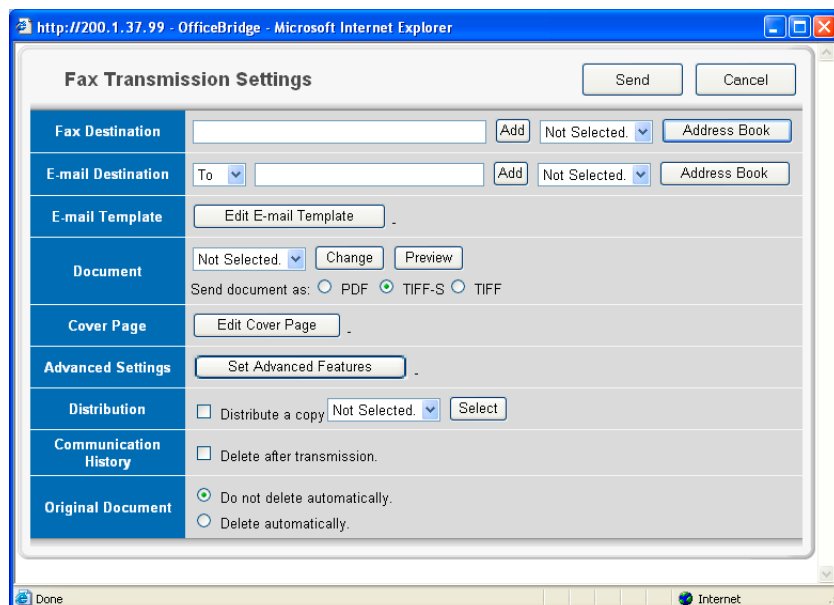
http://200.1.37.99 - OfficeBridge - Microsoft Internet Explorer

Fax Transmission Settings

Send Cancel

| | |
|---|---|
| Fax Destination | Add Not Selected. Address Book |
| E-mail Destination | To Add Not Selected. Address Book |
| E-mail Template | Edit E-mail Template - |
| Document | Not Selected. Change Preview Send document as: PDF TIFF-S TIFF |
| Cover Page | Edit Cover Page - |
| Advanced Settings | Set Advanced Features - |
| Distribution | Distribute a copy Not Selected. Select |
| Communication History | Delete after transmission. |
| Original Document | Do not delete automatically. Delete automatically. |

Done Internet